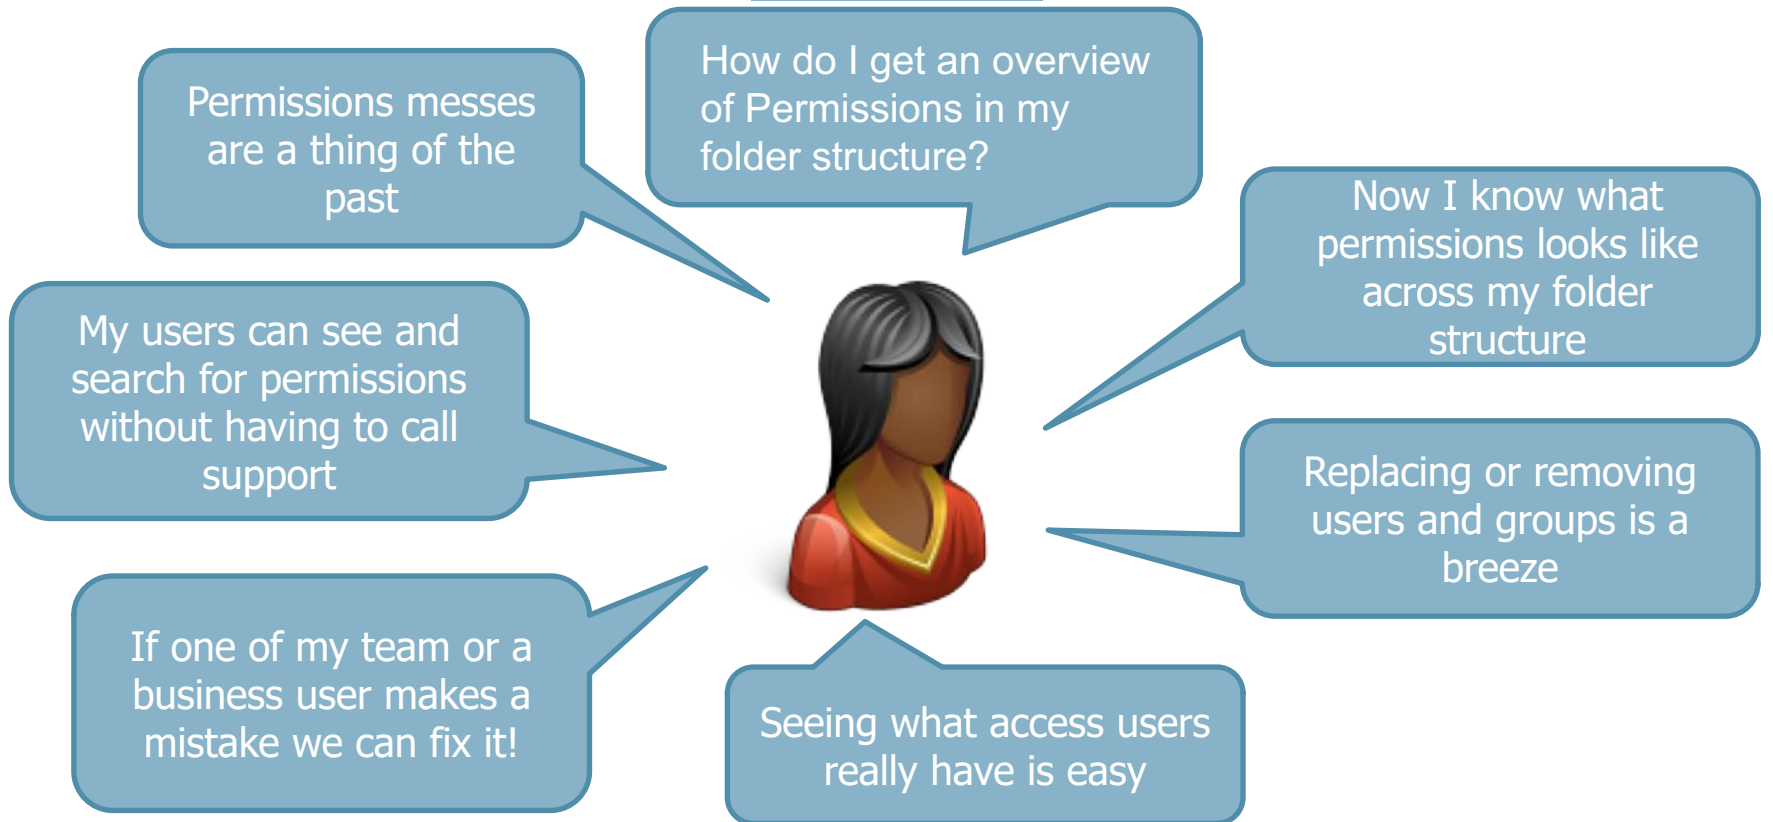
Permissions messes are a thing of the past

How do I get an overview of Permissions in my folder structure?

Now I know what permissions looks like across my folder structure

My users can see and search for permissions without having to call support

Replacing or removing users and groups is a breeze

If one of my team or a business user makes a mistake we can fix it!

Seeing what access users really have is easy